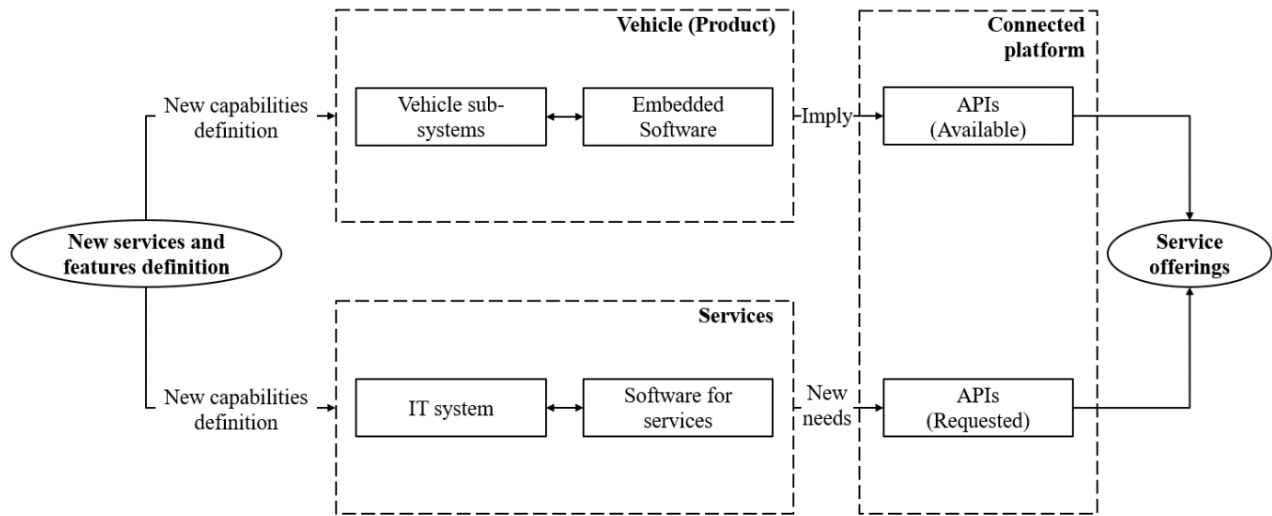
Vehicle (Product)

Connected platform

New capabilities definition

Vehicle subsystems

Embedded Software

Imply

APIs (Available)

New services and features definition

Service offerings

Services

New capabilities definition

IT system

Software for services

New needs

APIs (Requested)